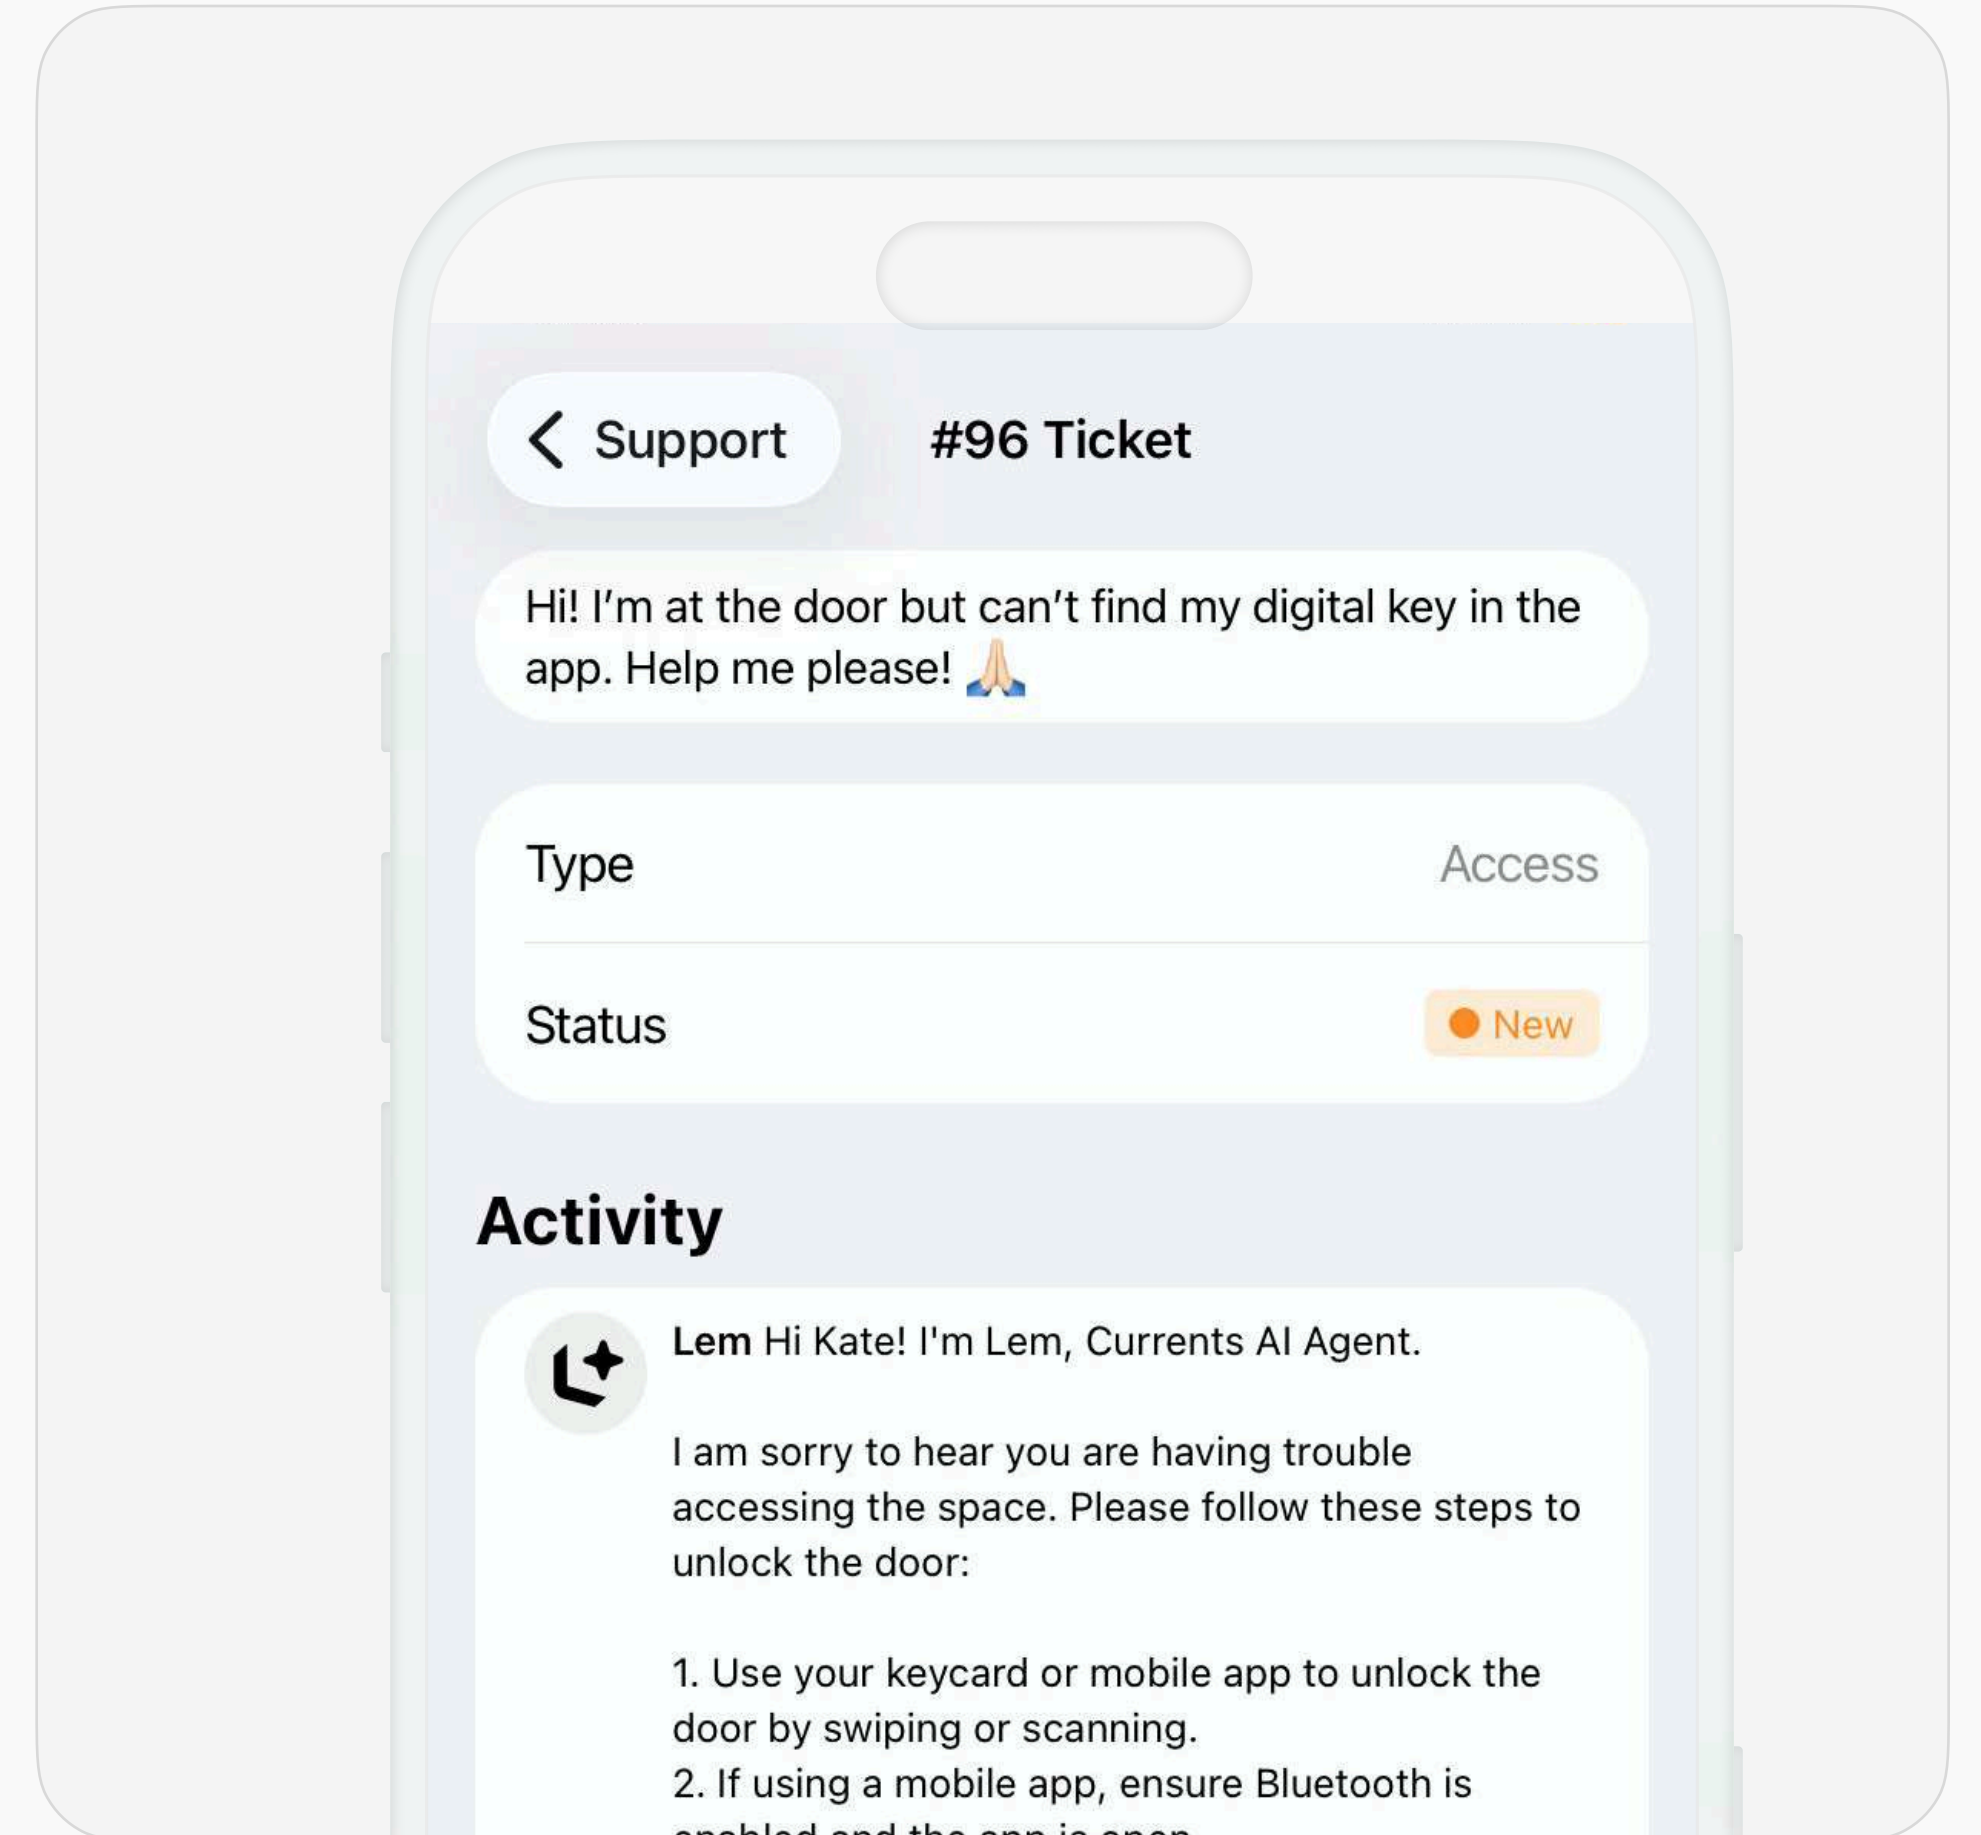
Support

#96 Ticket

Hi! I'm at the door but can't find my digital key in the app. Help me please! 🙏

| Type | Access |
|---|---|
| Status | New |

Activity

Lem Hi Kate! I'm Lem, Currents AI Agent.

I am sorry to hear you are having trouble accessing the space. Please follow these steps to unlock the door:

1. Use your keycard or mobile app to unlock the door by swiping or scanning.
2. If using a mobile app, ensure Bluetooth is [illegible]